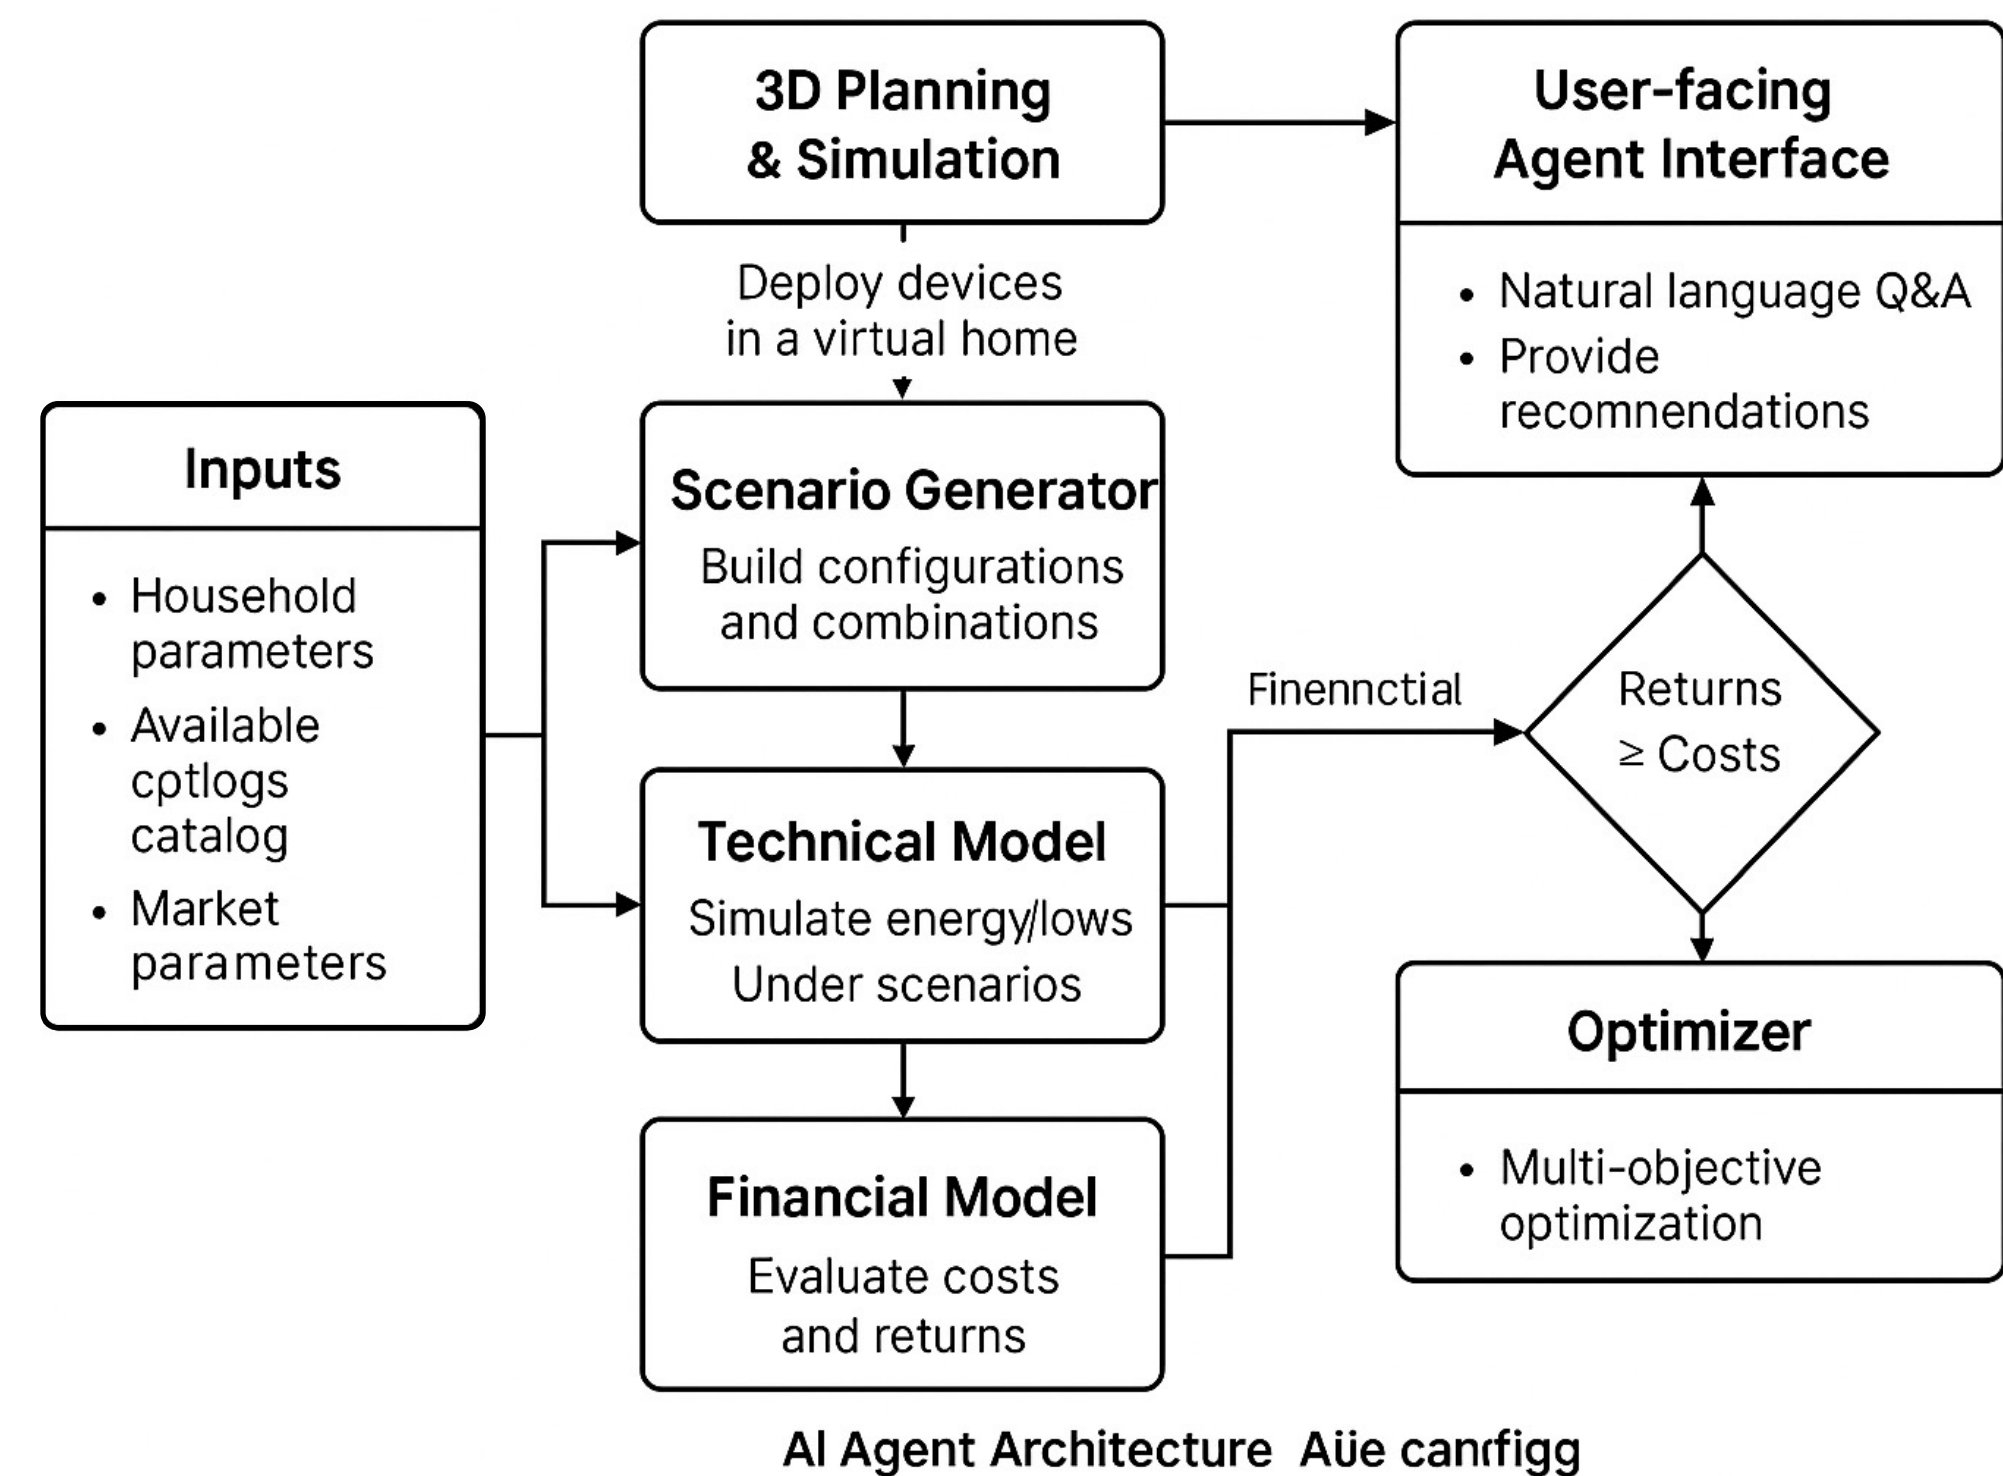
3D Planning & Simulation

User-facing Agent Interface

• Natural language Q&A
• Provide recomnendations

Deploy devices in a virtual home

Inputs

• Household parameters
• Available cptlogs catalog
• Market parameters

Scenario Generator
Build configurations and combinations

Finennctial

Returns ≥ Costs

Technical Model
Simulate energy/lows Under scenarios

Optimizer

• Multi-objective optimization

Financial Model
Evaluate costs and returns

AI Agent Architecture Aüe canrfigg